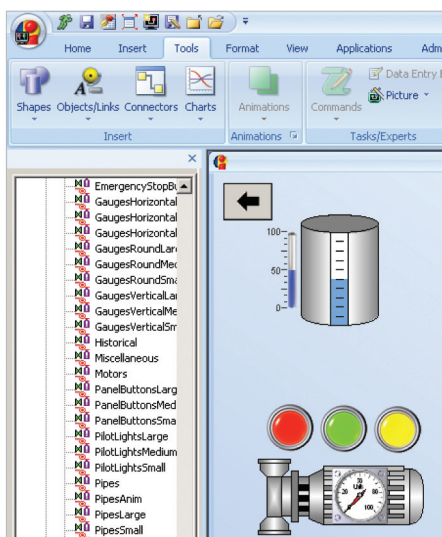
Home Insert Tools Format View Applications Adm

Shapes Objects/Links Connectors Charts
Insert

Animations
Animations

Commands
Data Entry
Picture
Tasks/Experts

×

EmergencyStopBu
GaugesHorizontal
GaugesHorizontal
GaugesHorizontal
GaugesRoundLar
GaugesRoundMec
GaugesRoundSma
GaugesVerticalLar
GaugesVerticalMe
GaugesVerticalSm
Historical
Miscellaneous
Motors
PanelButtonsLarg
PanelButtonsMed
PanelButtonsSma
PilotLightsLarge
PilotLightsMedium
PilotLightsSmall
Pipes
PipesAnim
PipesLarge
PipesSmall

100
50
0

20
40
60
80
100